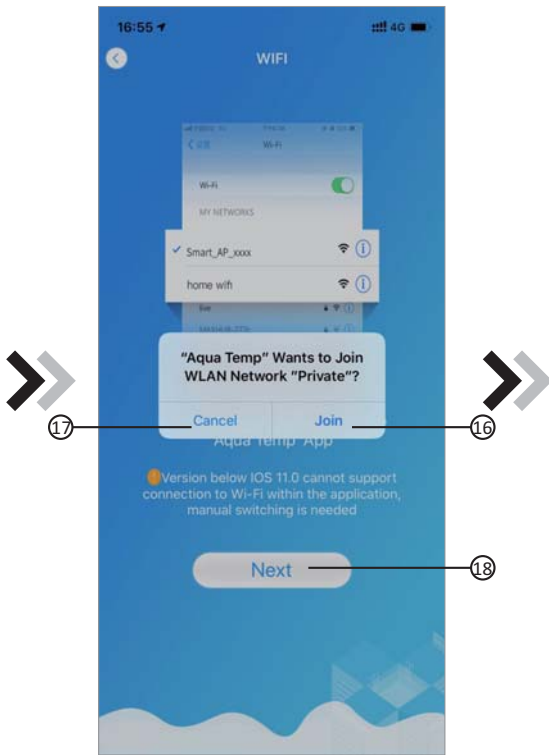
16:55
4G

WIFI

Wi-Fi

Wi-Fi

MY NETWORKS

Smart_AP_xxxx

home wifi

"Aqua Temp" Wants to Join WLAN Network "Private"?

Cancel

Join

17

16

Aqua Temp App

Version below IOS 11.0 cannot support connection to Wi-Fi within the application, manual switching is needed

Next

18